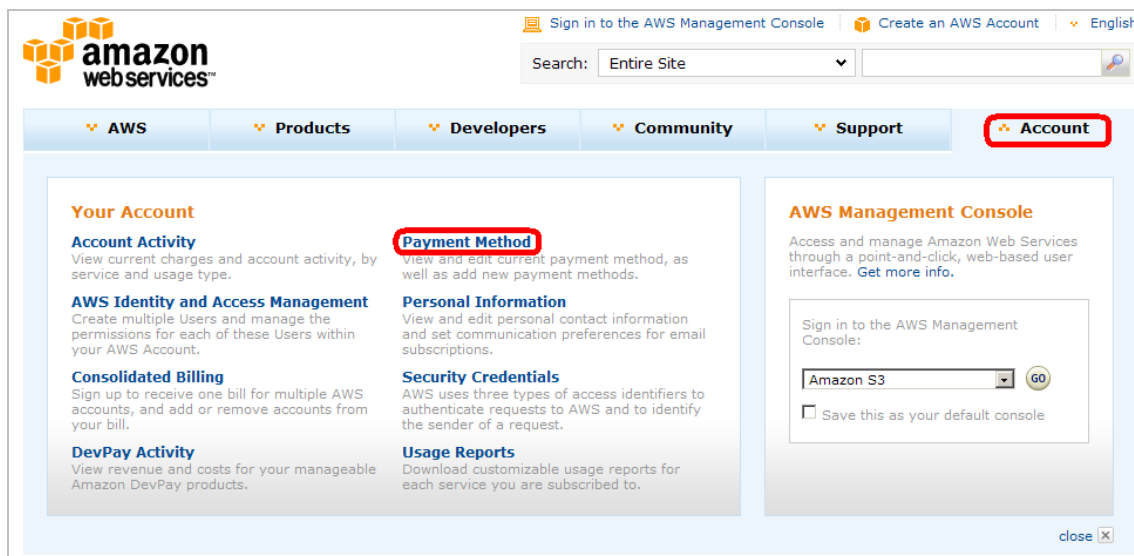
amazon web services™

Sign in to the AWS Management Console | Create an AWS Account | English

Search: Entire Site

AWS | Products | Developers | Community | Support | Account

Your Account

Account Activity
View current charges and account activity, by service and usage type.

Payment Method
View and edit current payment method, as well as add new payment methods.

AWS Identity and Access Management
Create multiple Users and manage the permissions for each of these Users within your AWS Account.

Personal Information
View and edit personal contact information and set communication preferences for email subscriptions.

Consolidated Billing
Sign up to receive one bill for multiple AWS accounts, and add or remove accounts from your bill.

Security Credentials
AWS uses three types of access identifiers to authenticate requests to AWS and to identify the sender of a request.

DevPay Activity
View revenue and costs for your manageable Amazon DevPay products.

Usage Reports
Download customizable usage reports for each service you are subscribed to.

AWS Management Console

Access and manage Amazon Web Services through a point-and-click, web-based user interface. Get more info.

Sign in to the AWS Management Console:

Amazon S3 GO

Save this as your default console

close